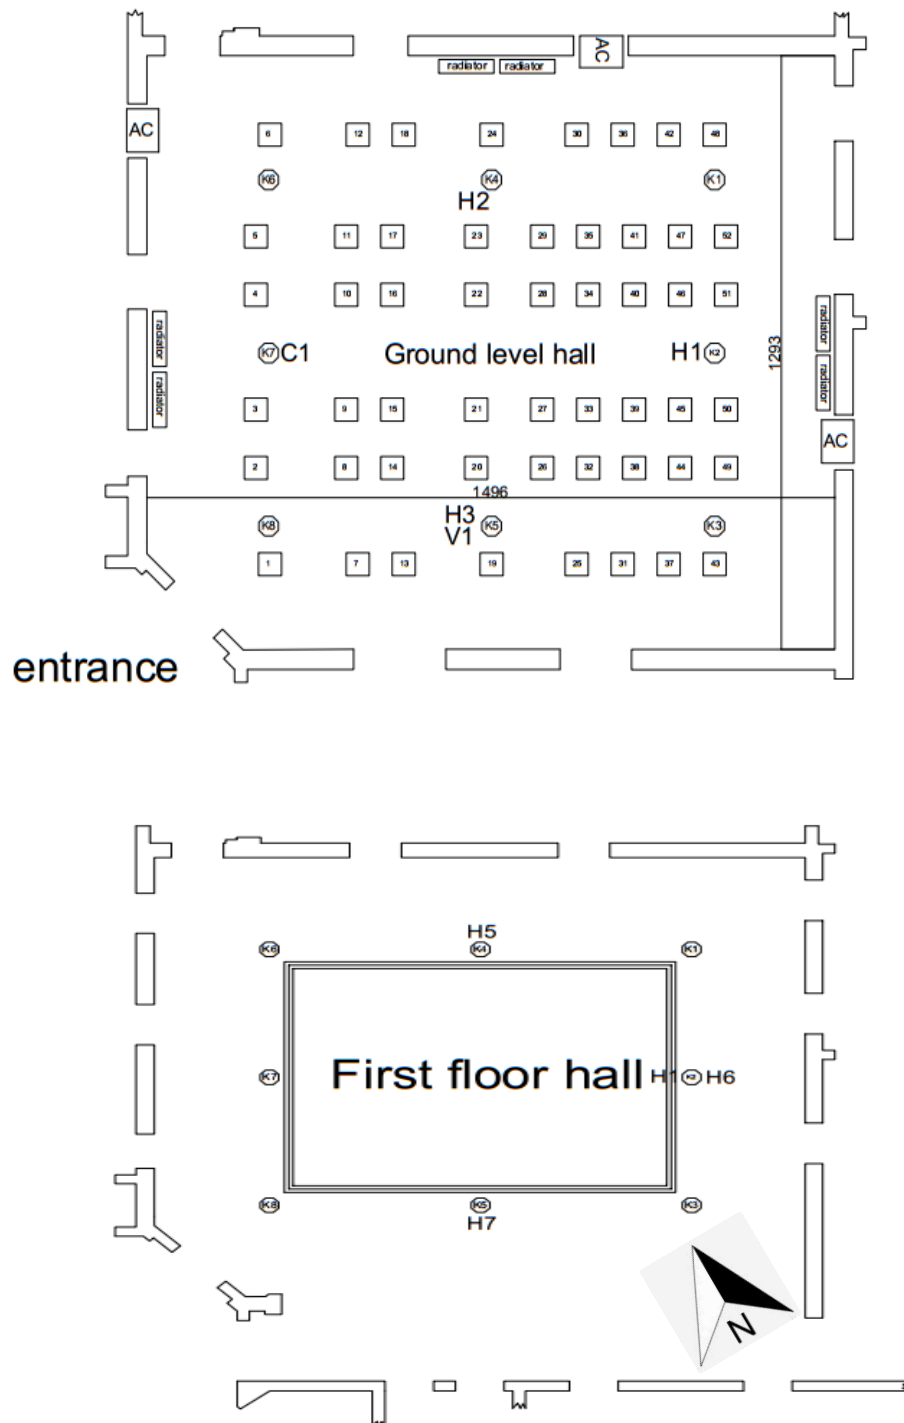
radiator radiator AC

AC

6 12 18 24 30 36 42 48

K6 K4 K1

H2

5 11 17 23 29 35 41 47 52

4 10 16 22 28 34 40 46 51

radiator radiator

K7 C1 Ground level hall H1 K2

1293

radiator radiator

3 9 15 21 27 33 39 45 50

AC

2 8 14 20 26 32 38 44 49

1496

K8 H3 V1 K5 K3

1 7 13 19 25 31 37 43

entrance

H5

K6 K4 K1

K7 First floor hall H1 K2 H6

K8 K5 K3

H7

N